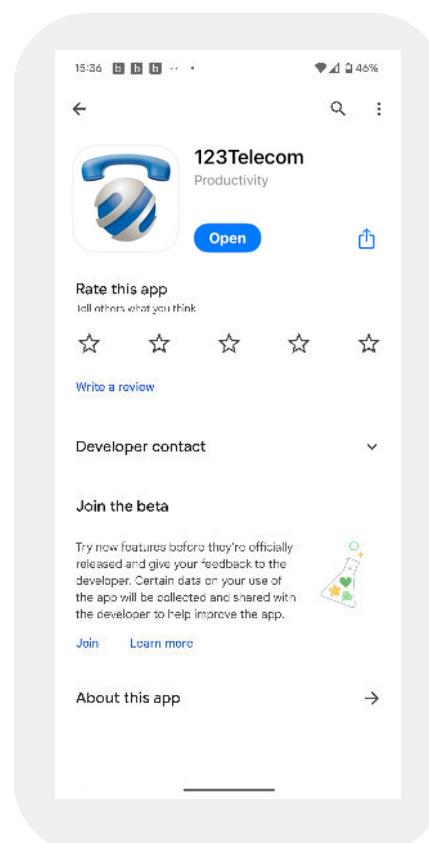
15:36 b b b ·· •
46%

123Telecom
Productivity

Open

Rate this app
Tell others what you think

Write a review

Developer contact

Join the beta

Try new features before they're officially released and give your feedback to the developer. Certain data on your use of the app will be collected and shared with the developer to help improve the app.

Join Learn more

About this app